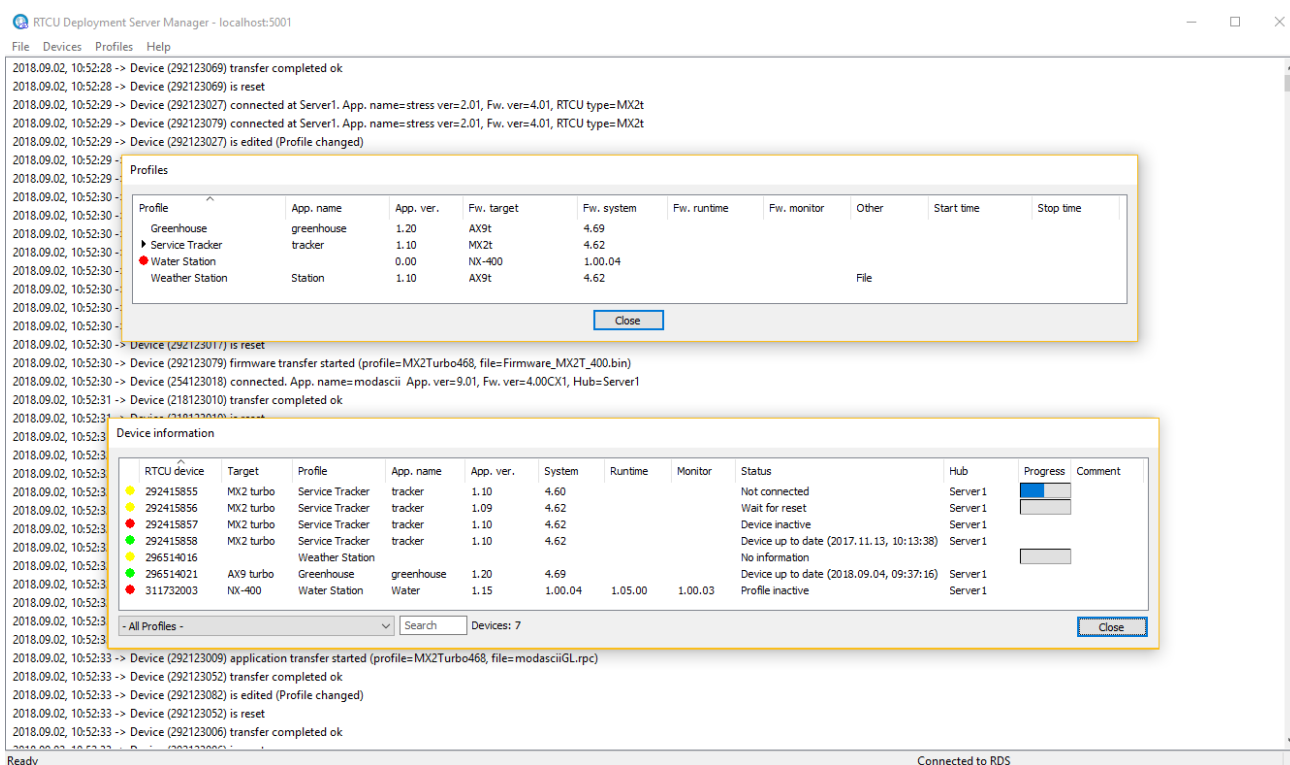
RTCU Deployment Server Manager - localhost:5001

File Devices Profiles Help

2018.09.02, 10:52:28 -> Device (292123069) transfer completed ok
2018.09.02, 10:52:28 -> Device (292123069) is reset
2018.09.02, 10:52:29 -> Device (292123027) connected at Server1. App. name=stress ver=2.01, Fw. ver=4.01, RTCU type=MX2t
2018.09.02, 10:52:29 -> Device (292123079) connected at Server1. App. name=stress ver=2.01, Fw. ver=4.01, RTCU type=MX2t
2018.09.02, 10:52:29 -> Device (292123027) is edited (Profile changed)
2018.09.02, 10:52:29 -
2018.09.02, 10:52:29 -
2018.09.02, 10:52:30 -
2018.09.02, 10:52:30 -
2018.09.02, 10:52:30 -
2018.09.02, 10:52:30 -
2018.09.02, 10:52:30 -
2018.09.02, 10:52:30 -
2018.09.02, 10:52:30 -
2018.09.02, 10:52:30 -
2018.09.02, 10:52:30 -> Device (292123017) is reset
2018.09.02, 10:52:30 -> Device (292123079) firmware transfer started (profile=MX2Turbo468, file=Firmware_MX2T_400.bin)
2018.09.02, 10:52:30 -> Device (254123018) connected. App. name=modascii App. ver=9.01, Fw. ver=4.00CX1, Hub=Server1
2018.09.02, 10:52:31 -> Device (218123010) transfer completed ok
2018.09.02, 10:52:31 -> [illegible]
2018.09.02, 10:52:3
2018.09.02, 10:52:3
2018.09.02, 10:52:3
2018.09.02, 10:52:3
2018.09.02, 10:52:3
2018.09.02, 10:52:3
2018.09.02, 10:52:3
2018.09.02, 10:52:3
2018.09.02, 10:52:3
2018.09.02, 10:52:3
2018.09.02, 10:52:3
2018.09.02, 10:52:3
2018.09.02, 10:52:33 -> Device (292123009) application transfer started (profile=MX2Turbo468, file=modasciiGL.rpc)
2018.09.02, 10:52:33 -> Device (292123052) transfer completed ok
2018.09.02, 10:52:33 -> Device (292123082) is edited (Profile changed)
2018.09.02, 10:52:33 -> Device (292123052) is reset
2018.09.02, 10:52:33 -> Device (292123006) transfer completed ok

Profiles

| Profile | App. name | App. ver. | Fw. target | Fw. system | Fw. runtime | Fw. monitor | Other | Start time | Stop time |
|---|---|---|---|---|---|---|---|---|---|
| Greenhouse | greenhouse | 1.20 | AX9t | 4.69 | | | | | |
| Service Tracker | tracker | 1.10 | MX2t | 4.62 | | | | | |
| Water Station | | 0.00 | NX-400 | 1.00.04 | | | | | |
| Weather Station | Station | 1.10 | AX9t | 4.62 | | | File | | |

Close

Device information

| RTCU device | Target | Profile | App. name | App. ver. | System | Runtime | Monitor | Status | Hub | Progress | Comment |
|---|---|---|---|---|---|---|---|---|---|---|---|
| 292415855 | MX2 turbo | Service Tracker | tracker | 1.10 | 4.60 | | | Not connected | Server1 | | |
| 292415856 | MX2 turbo | Service Tracker | tracker | 1.09 | 4.62 | | | Wait for reset | Server1 | | |
| 292415857 | MX2 turbo | Service Tracker | tracker | 1.10 | 4.62 | | | Device inactive | Server1 | | |
| 292415858 | MX2 turbo | Service Tracker | tracker | 1.10 | 4.62 | | | Device up to date (2017.11.13, 10:13:38) | Server1 | | |
| 296514016 | | Weather Station | | | | | | No information | | | |
| 296514021 | AX9 turbo | Greenhouse | greenhouse | 1.20 | 4.69 | | | Device up to date (2018.09.04, 09:37:16) | Server1 | | |
| 311732003 | NX-400 | Water Station | Water | 1.15 | 1.00.04 | 1.05.00 | 1.00.03 | Profile inactive | Server1 | | |

- All Profiles - Search Devices: 7 Close

Ready Connected to RDS